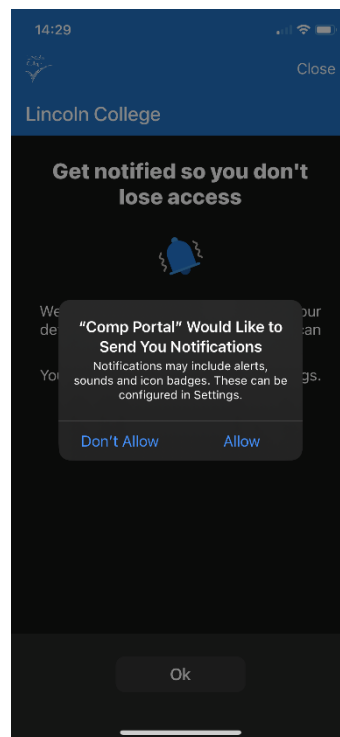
14:29

Close

Lincoln College

Get notified so you don't lose access

We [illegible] our de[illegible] can

You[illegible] gs.

“Comp Portal” Would Like to Send You Notifications

Notifications may include alerts, sounds and icon badges. These can be configured in Settings.

Don't Allow

Allow

Ok